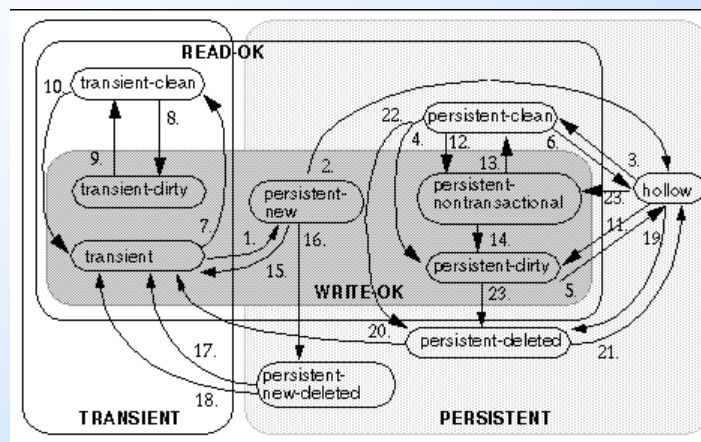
READ-OK

10. transient-clean

8.

9. transient-dirty

7.

transient

persistent-new

2.

1.

16.

15.

22. persistent-clean

4. 12.

13.

6.

3.

persistent-nontransactional

23.

hollow

14.

11.

persistent-dirty

19.

5.

WRITE-OK

23.

20.

persistent-deleted

21.

17.

18.

persistent-new-deleted

TRANSIENT

PERSISTENT